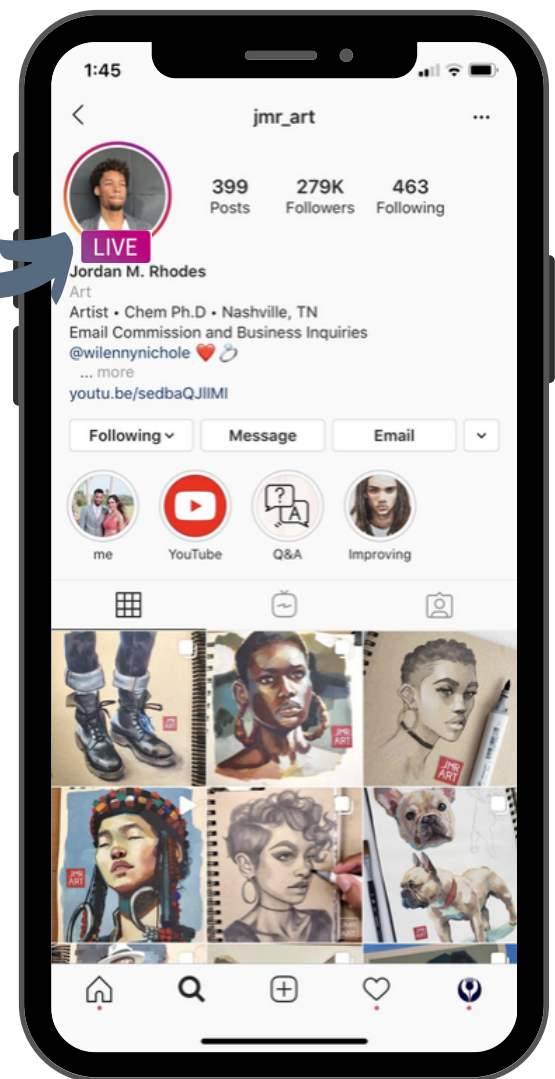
1:45

jmr_art

399 Posts
279K Followers
463 Following

LIVE

Jordan M. Rhodes
Art
Artist • Chem Ph.D • Nashville, TN
Email Commission and Business Inquiries
@wilennynichole ❤️💍
... more
youtu.be/sedbaQJlIMI

Following
Message
Email

me
YouTube
Q&A
Improving

JMR ART